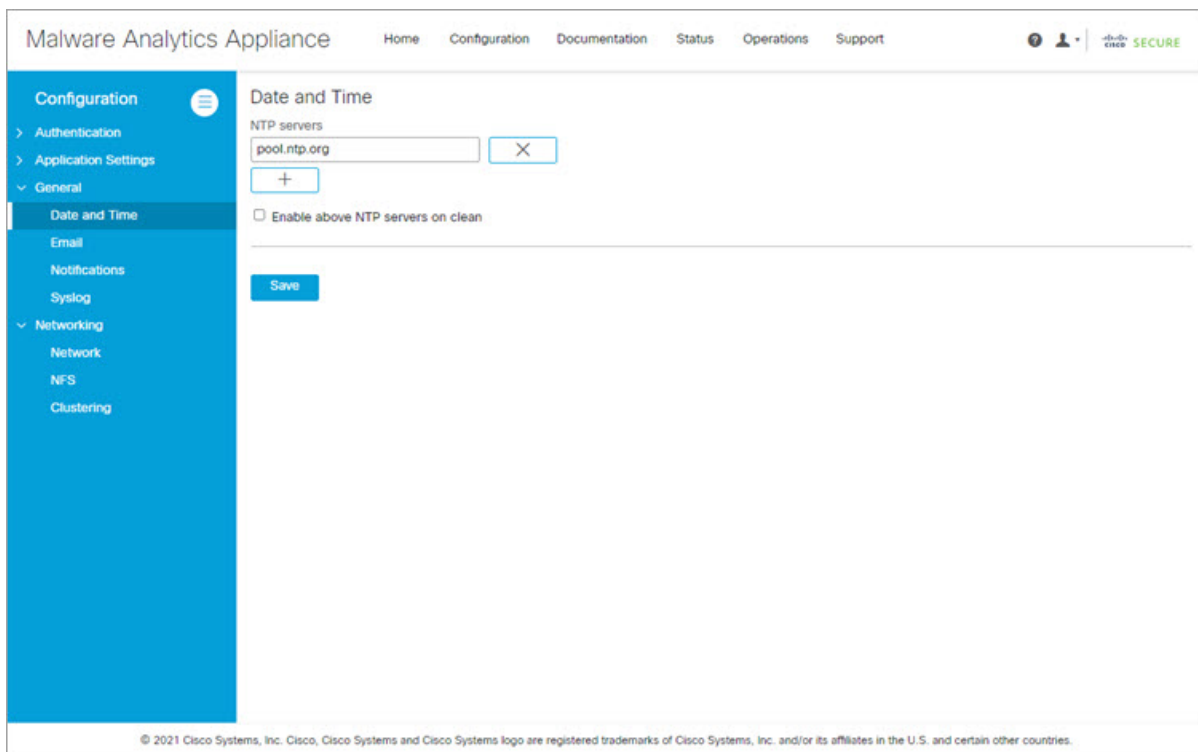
Malware Analytics Appliance

Home Configuration Documentation Status Operations Support

cisco SECURE

Configuration

> Authentication
> Application Settings
General
Date and Time
Email
Notifications
Syslog
Networking
Network
NFS
Clustering

Date and Time

NTP servers

pool.ntp.org

Enable above NTP servers on clean

Save

© 2021 Cisco Systems, Inc. Cisco, Cisco Systems and Cisco Systems logo are registered trademarks of Cisco Systems, Inc. and/or its affiliates in the U.S. and certain other countries.